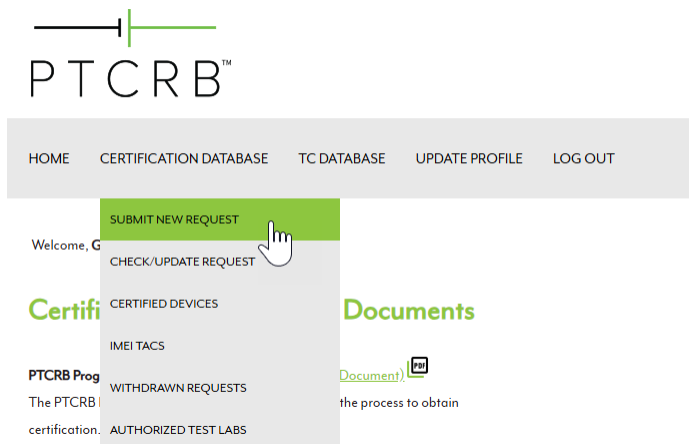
PTCRB™

HOME CERTIFICATION DATABASE TC DATABASE UPDATE PROFILE LOG OUT

SUBMIT NEW REQUEST
CHECK/UPDATE REQUEST
CERTIFIED DEVICES
IMEI TACS
WITHDRAWN REQUESTS
AUTHORIZED TEST LABS

Welcome, G

Certifi Documents

PTCRB Prog Document) PDF

The PTCRB the process to obtain certification.